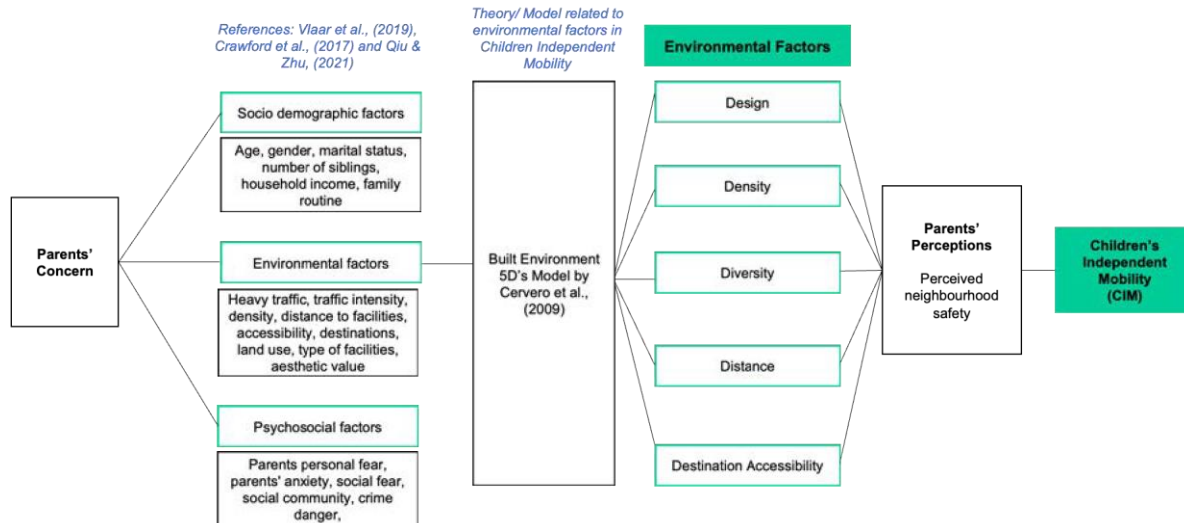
References: Vlaar et al., (2019), Crawford et al., (2017) and Qiu & Zhu, (2021)

Theory/ Model related to environmental factors in Children Independent Mobility

Environmental Factors

Parents' Concern

Socio demographic factors

Age, gender, marital status, number of siblings, household income, family routine

Environmental factors

Heavy traffic, traffic intensity, density, distance to facilities, accessibility, destinations, land use, type of facilities, aesthetic value

Psychosocial factors

Parents personal fear, parents' anxiety, social fear, social community, crime danger,

Built Environment 5D's Model by Cervero et al., (2009)

Design

Density

Diversity

Distance

Destination Accessibility

Parents' Perceptions

Perceived neighbourhood safety

Children's Independent Mobility (CIM)